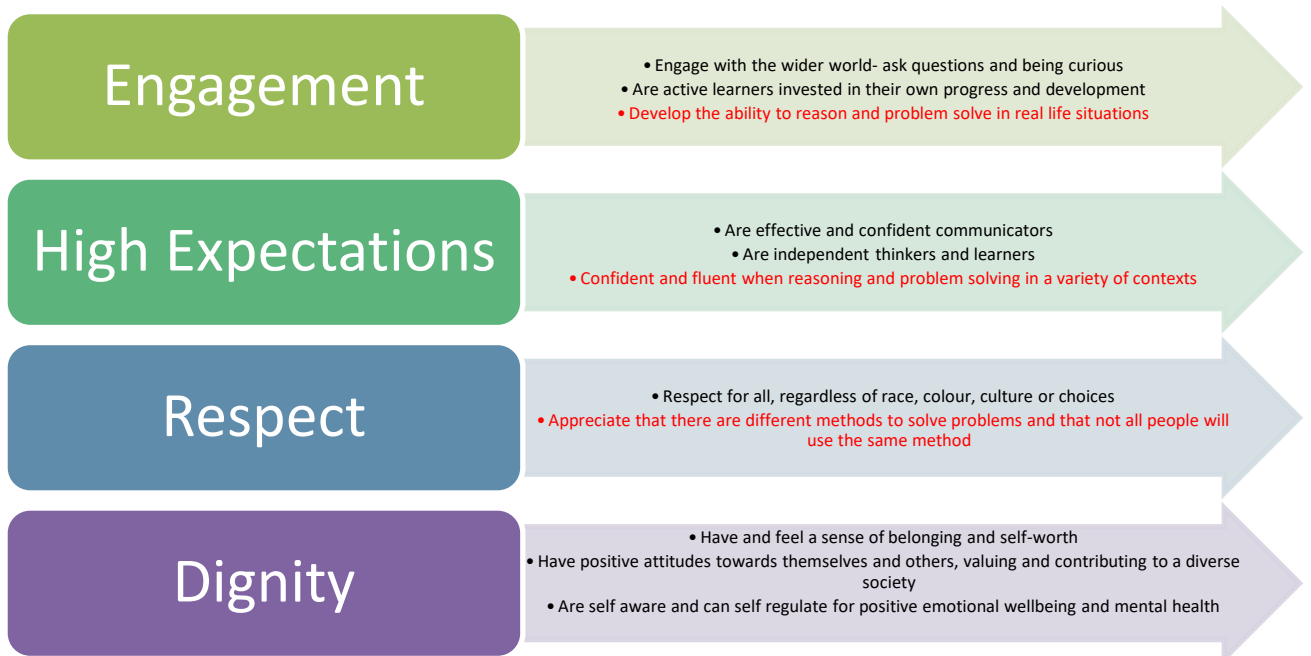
Engagement

• Engage with the wider world- ask questions and being curious
• Are active learners invested in their own progress and development
• Develop the ability to reason and problem solve in real life situations

High Expectations

• Are effective and confident communicators
• Are independent thinkers and learners
• Confident and fluent when reasoning and problem solving in a variety of contexts

Respect

• Respect for all, regardless of race, colour, culture or choices
• Appreciate that there are different methods to solve problems and that not all people will use the same method

Dignity

• Have and feel a sense of belonging and self-worth
• Have positive attitudes towards themselves and others, valuing and contributing to a diverse society
• Are self aware and can self regulate for positive emotional wellbeing and mental health